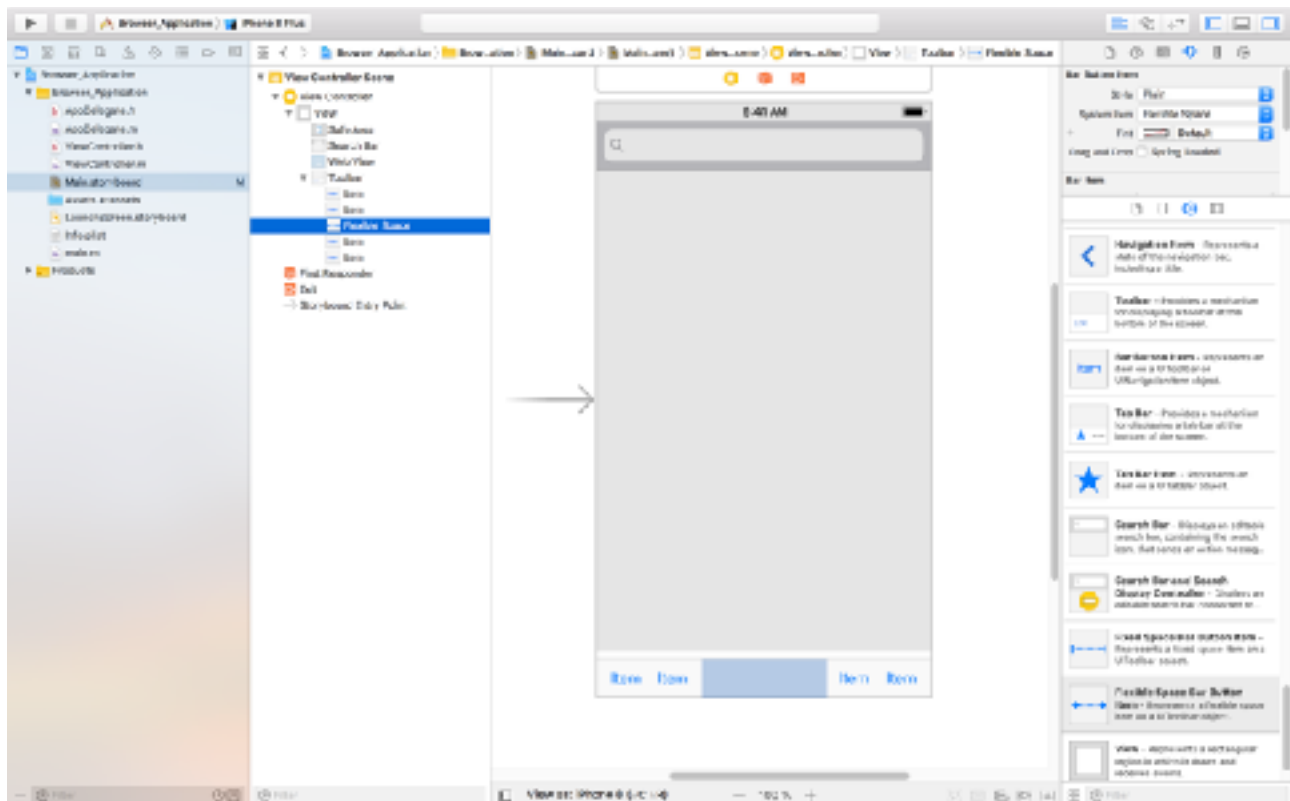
Browser_Application 〉 iPhone 8 Plus

Browser_Application
Browser_Application
AppDelegate.h
AppDelegate.m
ViewController.h
ViewController.m
Main.storyboard M
Assets.xcassets
LaunchScreen.storyboard
Info.plist
main.m
Products

Browser_Application 〉 Brow...ation 〉 Main...ard 〉 Main...se) 〉 View...ene 〉 View...oller 〉 View 〉 Toolbar 〉 Flexible Space

View Controller Scene
View Controller
View
Safe Area
Search Bar
Web View
Toolbar
Item
Item
Flexible Space
Item
Item
First Responder
Exit
Storyboard Entry Point

9:41 AM

Item Item Item Item

Bar Button Item
Style Plain
System Item Flexible Space
Tint Default
Drag and Drop Spring Loaded

Bar Item

Navigation Item – Represents a state of the navigation bar, including a title.

Toolbar – Provides a mechanism for displaying a toolbar at the bottom of the screen.

Bar Button Item – Represents an item on a UIToolbar or UINavigationItem object.

Tab Bar – Provides a mechanism for displaying a tab bar at the bottom of the screen.

Tab Bar Item – Represents an item on a UITabBar object.

Search Bar – Displays an editable search bar, containing the search icon, that sends an action message...

Search Bar and Search Display Controller – Displays an editable search bar connected to a...

Fixed Space Bar Button Item – Represents a fixed space item on a UIToolbar object.

Flexible Space Bar Button Item – Represents a flexible space item on a UIToolbar object.

View – Represents a rectangular region in which it draws and receives events.

Filter
Filter
View as: iPhone 8 (wC hR)
100%
Filter